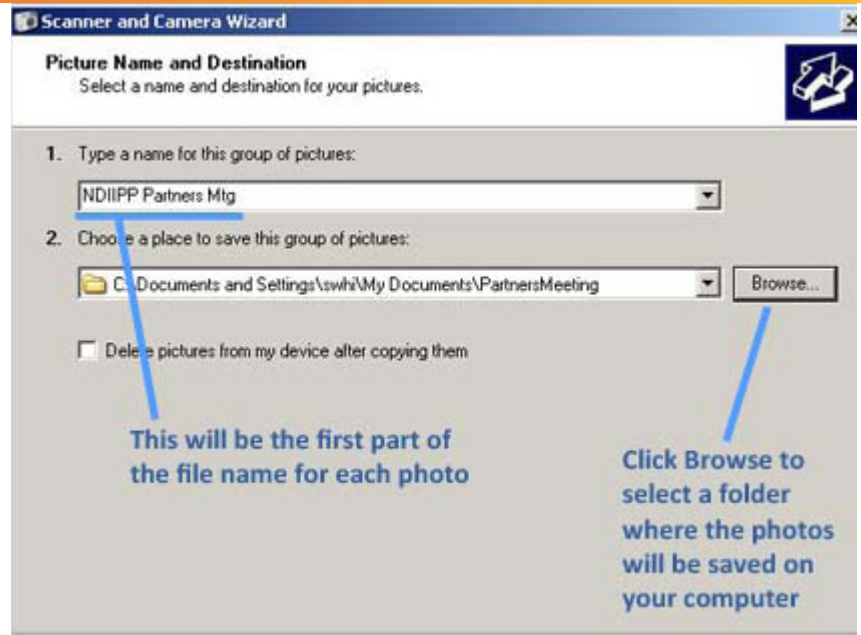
Scanner and Camera Wizard

Picture Name and Destination
Select a name and destination for your pictures.

1. Type a name for this group of pictures:

NDIIPP Partners Mtg

2. Choo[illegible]e a place to save this group of pictures:

C:\Documents and Settings\swhi\My Documents\PartnersMeeting

Browse...

Dele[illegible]e pictures from my device after copying them

This will be the first part of the file name for each photo

Click Browse to select a folder where the photos will be saved on your computer